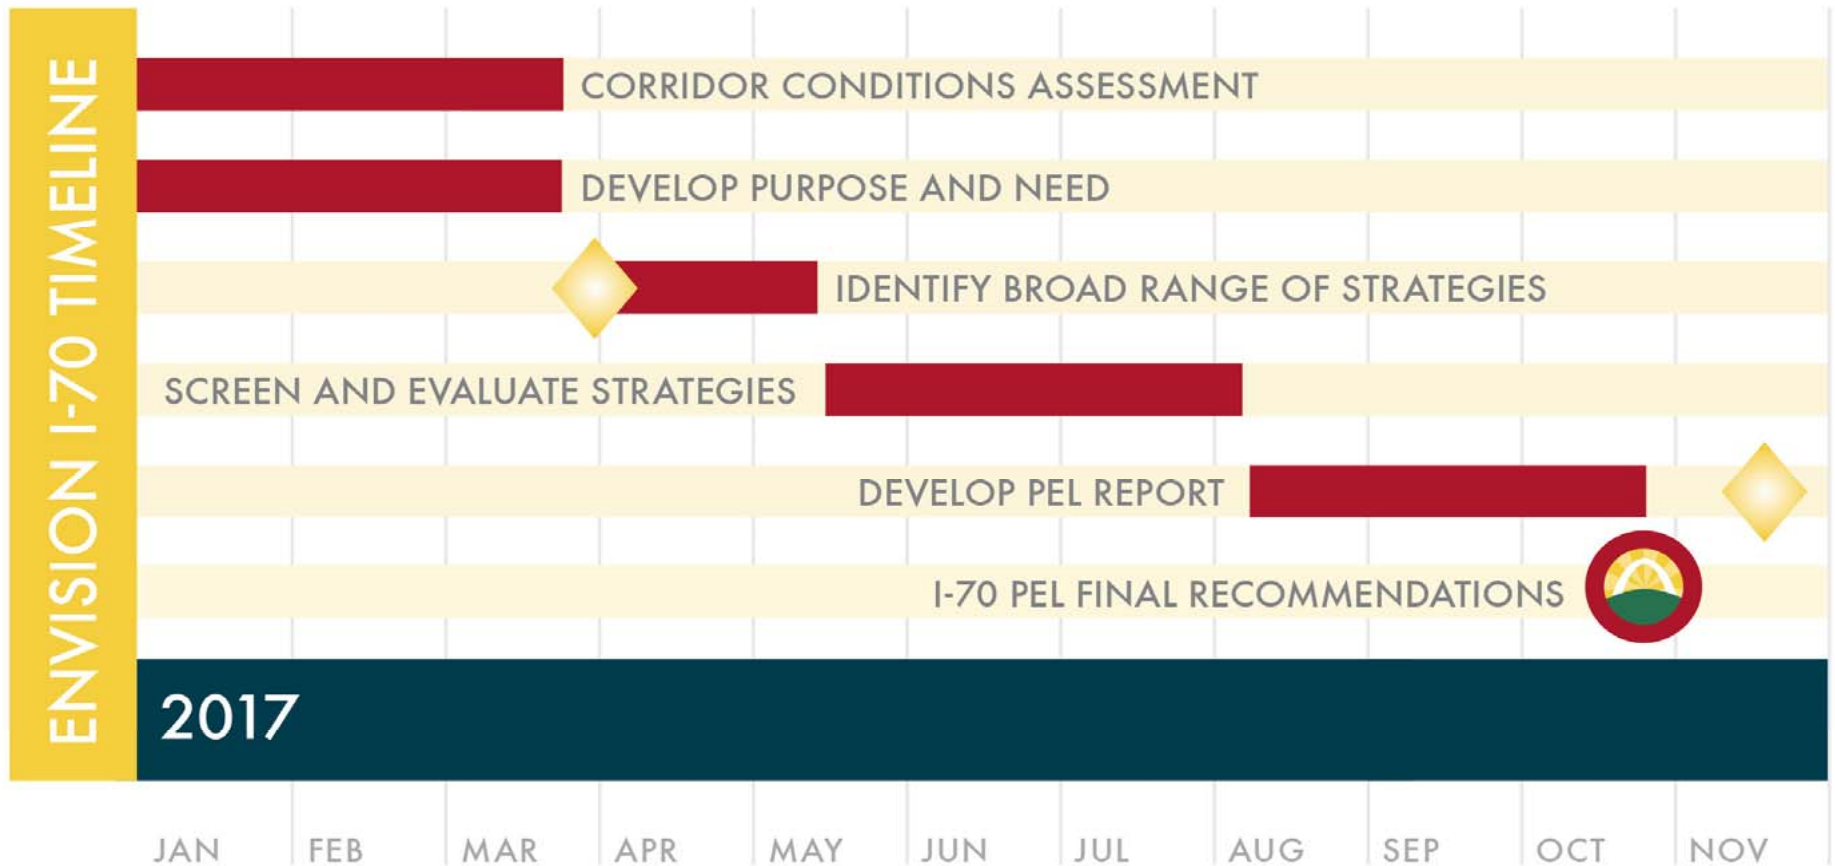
ENVISION I-70 TIMELINE

CORRIDOR CONDITIONS ASSESSMENT

DEVELOP PURPOSE AND NEED

IDENTIFY BROAD RANGE OF STRATEGIES

SCREEN AND EVALUATE STRATEGIES

DEVELOP PEL REPORT

I-70 PEL FINAL RECOMMENDATIONS

2017

JAN FEB MAR APR MAY JUN JUL AUG SEP OCT NOV